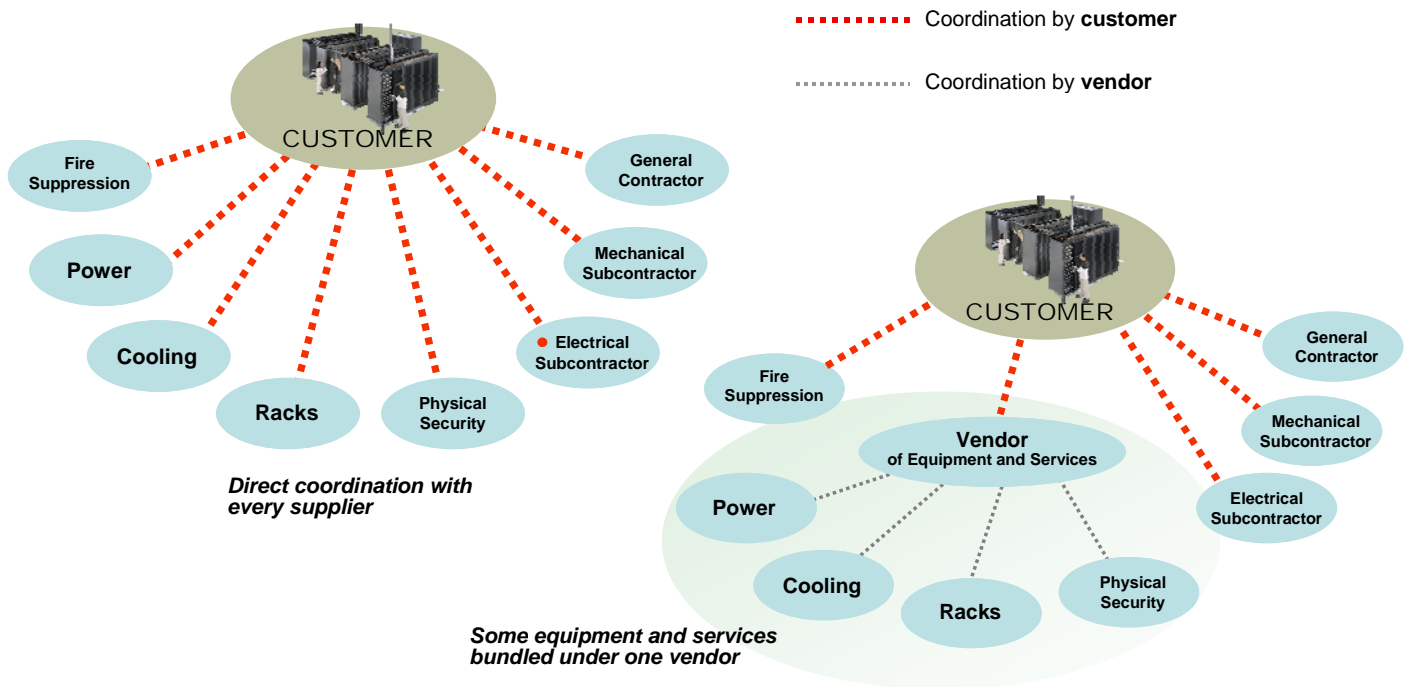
Coordination by **customer**

Coordination by **vendor**

CUSTOMER

Fire Suppression

Power

Cooling

Racks

Physical Security

Electrical Subcontractor

Mechanical Subcontractor

General Contractor

*Direct coordination with every supplier*

CUSTOMER

Fire Suppression

Vendor of Equipment and Services

Power

Cooling

Racks

Physical Security

Electrical Subcontractor

Mechanical Subcontractor

General Contractor

*Some equipment and services bundled under one vendor*